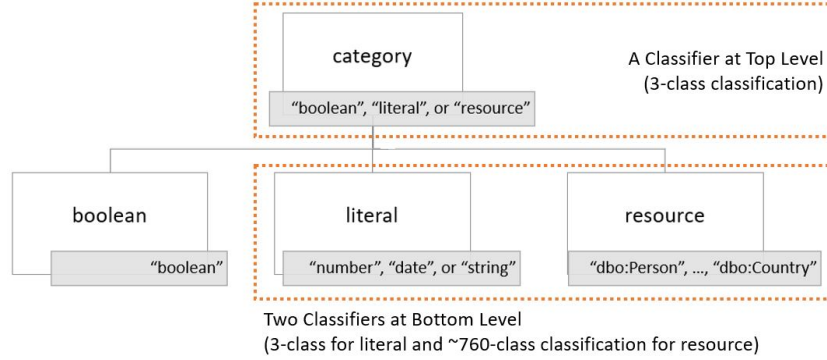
category

"boolean", "literal", or "resource"

A Classifier at Top Level
(3-class classification)

boolean

"boolean"

literal

"number", "date", or "string"

resource

"dbo:Person", ..., "dbo:Country"

Two Classifiers at Bottom Level
(3-class for literal and ~760-class classification for resource)